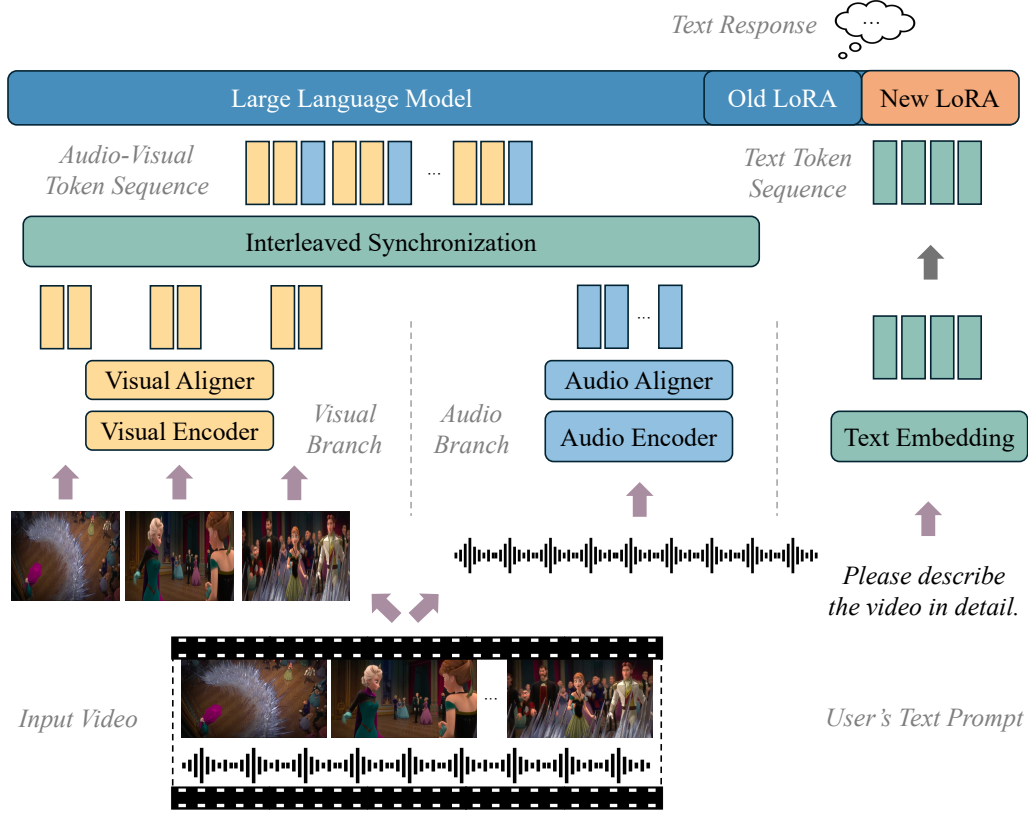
Text Response

...

Large Language Model

Old LoRA

New LoRA

Audio-Visual Token Sequence

...

Text Token Sequence

Interleaved Synchronization

...

Visual Aligner

Visual Encoder

Visual Branch

Audio Branch

Audio Aligner

Audio Encoder

Text Embedding

Please describe the video in detail.

...

Input Video

User's Text Prompt